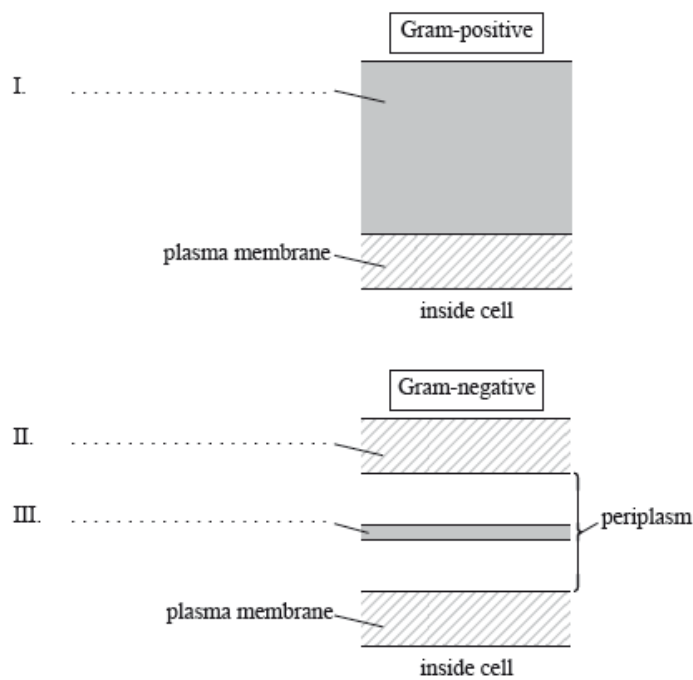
Gram-positive

I. . . . . . . . . . . . . . . . . . . . . . . . . . . . . . .

plasma membrane

inside cell

Gram-negative

II. . . . . . . . . . . . . . . . . . . . . . . . . . . . . . .

III. . . . . . . . . . . . . . . . . . . . . . . . . . . . . . .

periplasm

plasma membrane

inside cell